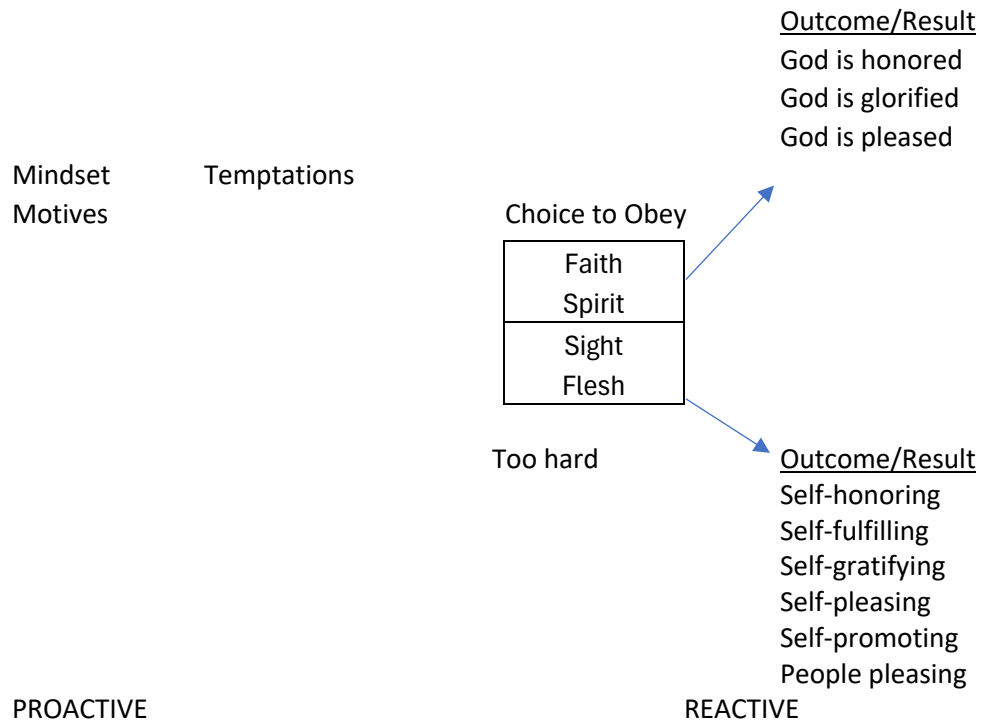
Outcome/Result
God is honored
God is glorified
God is pleased

Mindset
Motives

Temptations

Choice to Obey

Faith
Spirit

Sight
Flesh

Too hard

Outcome/Result
Self-honoring
Self-fulfilling
Self-gratifying
Self-pleasing
Self-promoting
People pleasing

PROACTIVE

REACTIVE